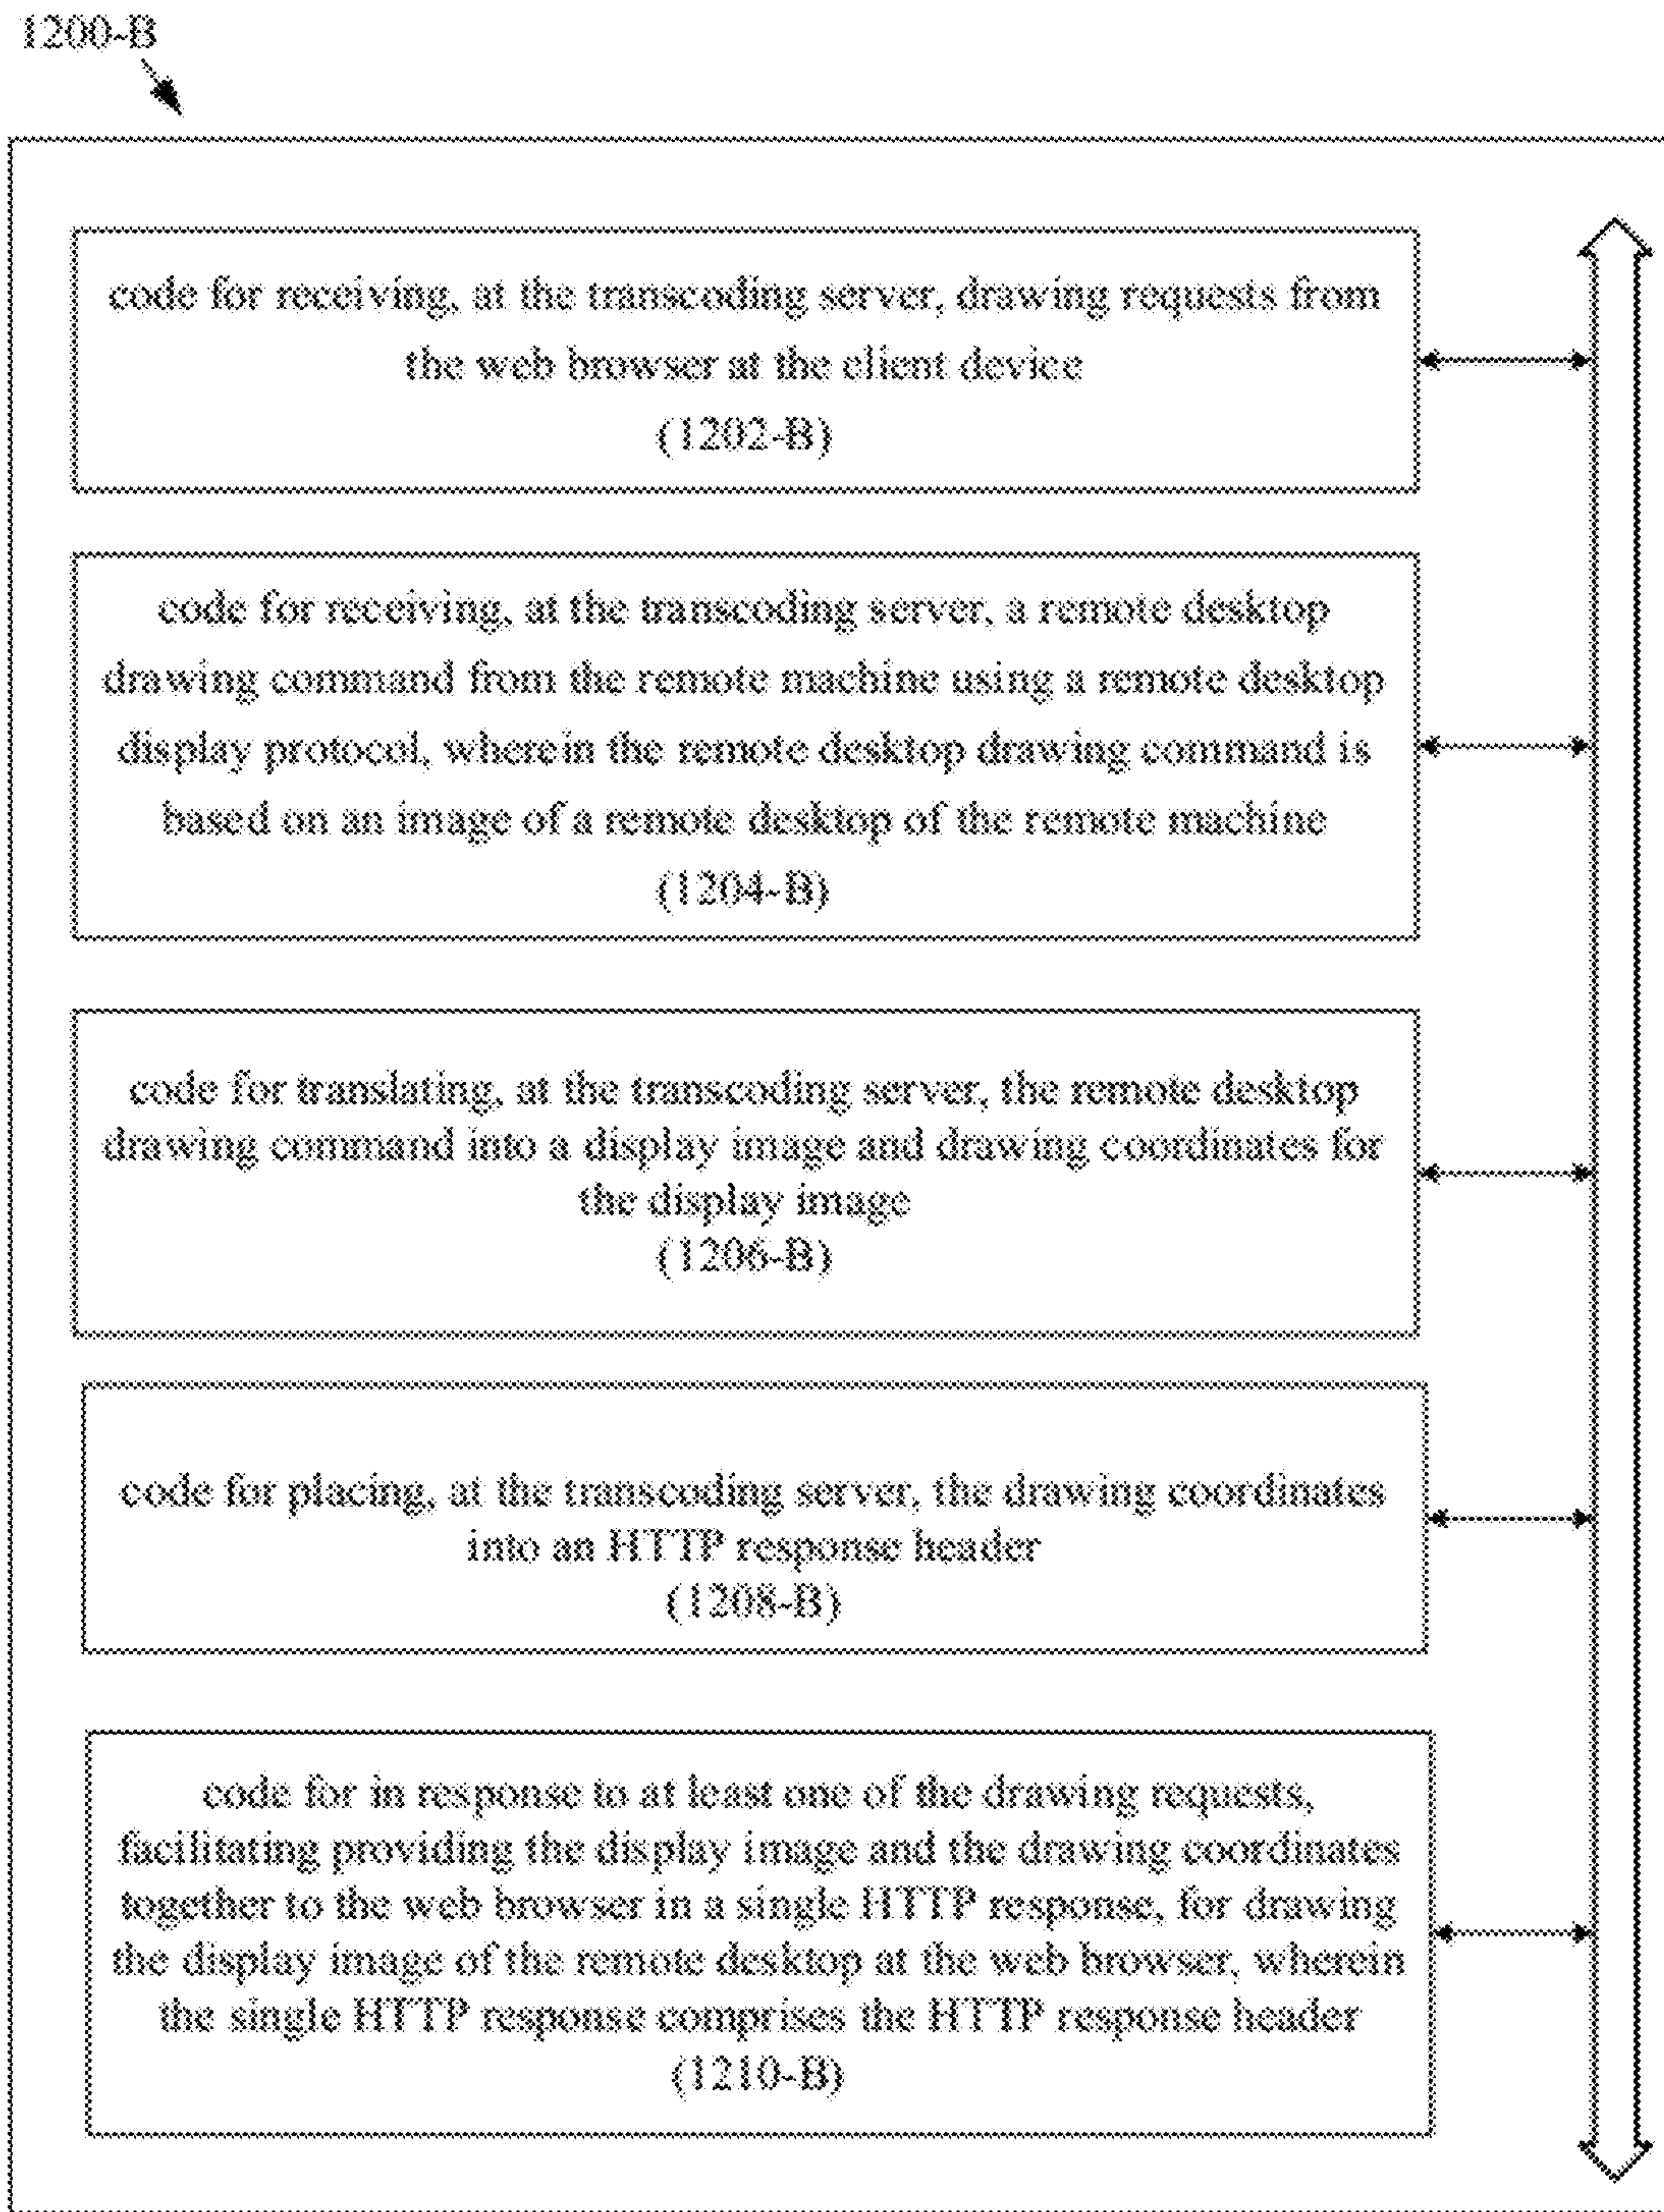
1200-B

code for receiving, at the transcoding server, drawing requests from the web browser at the client device
(1202-B)

code for receiving, at the transcoding server, a remote desktop drawing command from the remote machine using a remote desktop display protocol, wherein the remote desktop drawing command is based on an image of a remote desktop of the remote machine
(1204-B)

code for translating, at the transcoding server, the remote desktop drawing command into a display image and drawing coordinates for the display image
(1206-B)

code for placing, at the transcoding server, the drawing coordinates into an HTTP response header
(1208-B)

code for in response to at least one of the drawing requests, facilitating providing the display image and the drawing coordinates together to the web browser in a single HTTP response, for drawing the display image of the remote desktop at the web browser, wherein the single HTTP response comprises the HTTP response header
(1210-B)